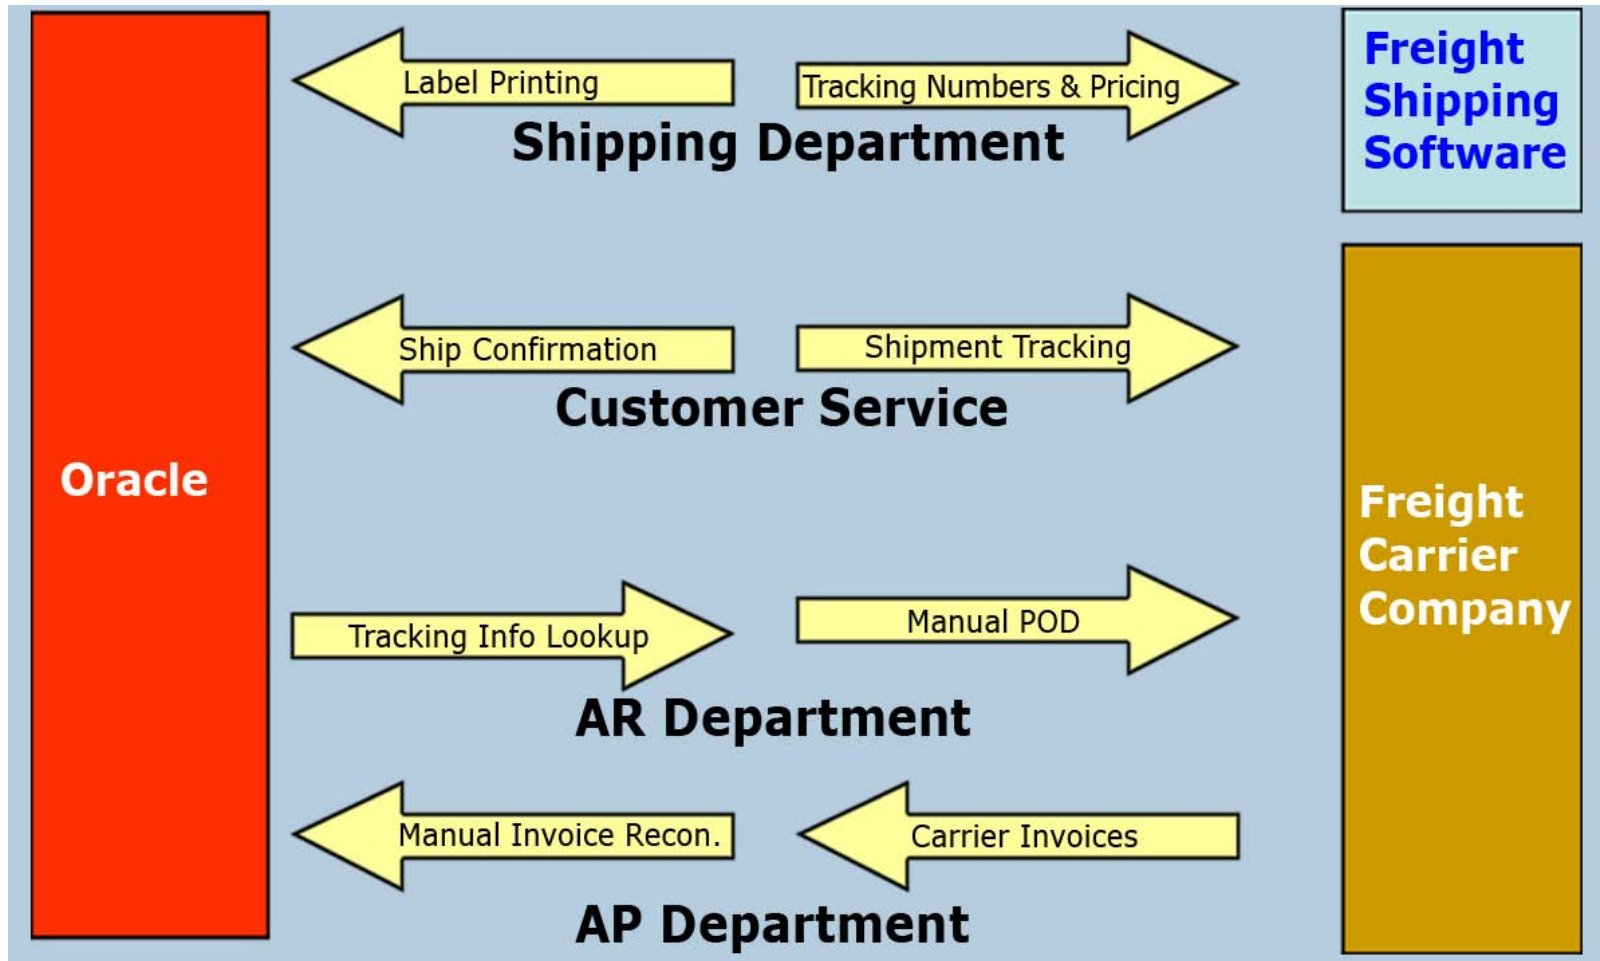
Oracle

Label Printing

Tracking Numbers & Pricing

Shipping Department

Freight Shipping Software

Ship Confirmation

Shipment Tracking

Customer Service

Freight Carrier Company

Tracking Info Lookup

Manual POD

AR Department

Manual Invoice Recon.

Carrier Invoices

AP Department